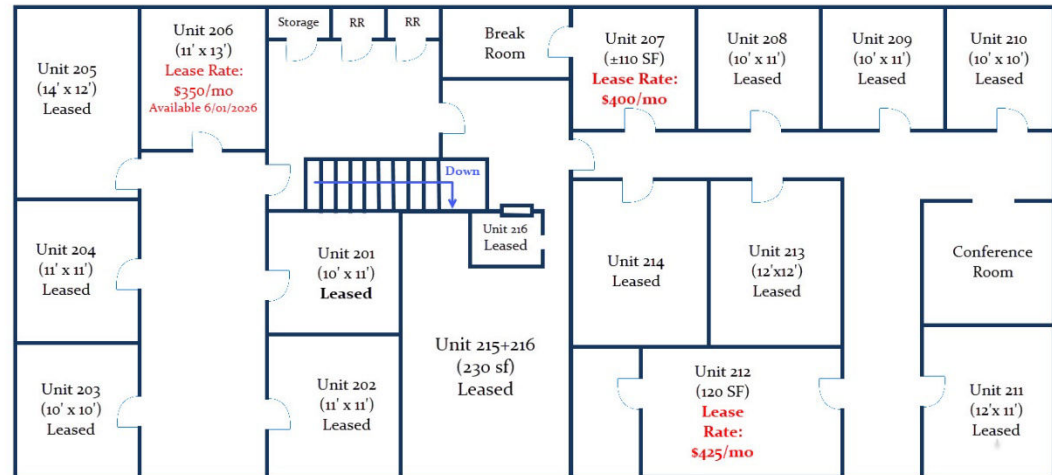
Unit 205
(14' x 12')
Leased

Unit 206
(11' x 13')
Lease Rate:
$350/mo
Available 6/01/2026

Storage

RR

RR

Break
Room

Unit 207
(±110 SF)
Lease Rate:
$400/mo

Unit 208
(10' x 11')
Leased

Unit 209
(10' x 11')
Leased

Unit 210
(10' x 10')
Leased

Down

Unit 216
Leased

Unit 204
(11' x 11')
Leased

Unit 201
(10' x 11')
Leased

Unit 214
Leased

Unit 213
(12'x12')
Leased

Conference
Room

Unit 215+216
(230 sf)
Leased

Unit 203
(10' x 10')
Leased

Unit 202
(11' x 11')
Leased

Unit 212
(120 SF)
Lease
Rate:
$425/mo

Unit 211
(12'x 11')
Leased